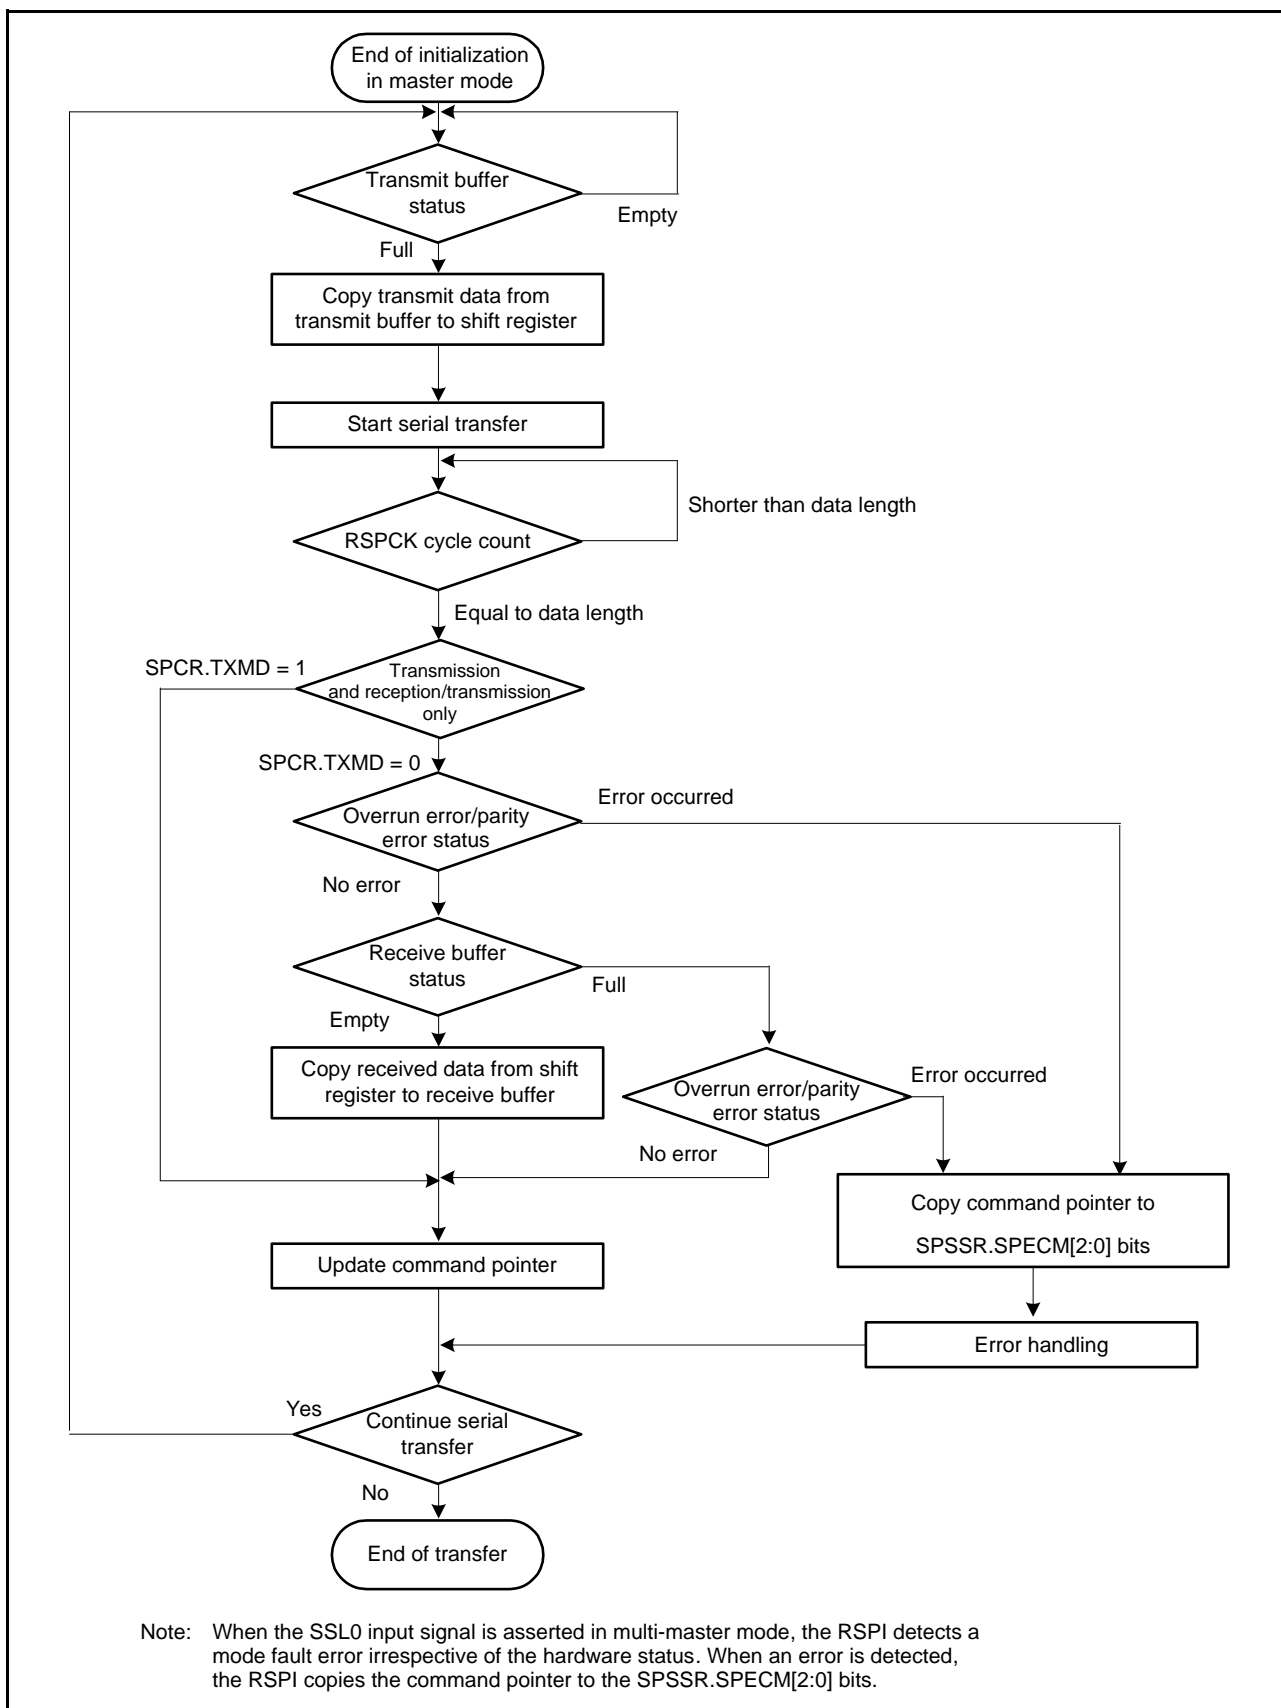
End of initialization in master mode

Transmit buffer status

Empty

Full

Copy transmit data from transmit buffer to shift register

Start serial transfer

RSPCK cycle count

Shorter than data length

Equal to data length

SPCR.TXMD = 1

Transmission and reception/transmission only

SPCR.TXMD = 0

Overrun error/parity error status

Error occurred

No error

Receive buffer status

Full

Empty

Copy received data from shift register to receive buffer

Overrun error/parity error status

Error occurred

No error

Copy command pointer to SPSSR.SPECM[2:0] bits

Update command pointer

Error handling

Yes

Continue serial transfer

No

End of transfer

Note: When the SSL0 input signal is asserted in multi-master mode, the RSPI detects a mode fault error irrespective of the hardware status. When an error is detected, the RSPI copies the command pointer to the SPSSR.SPECM[2:0] bits.